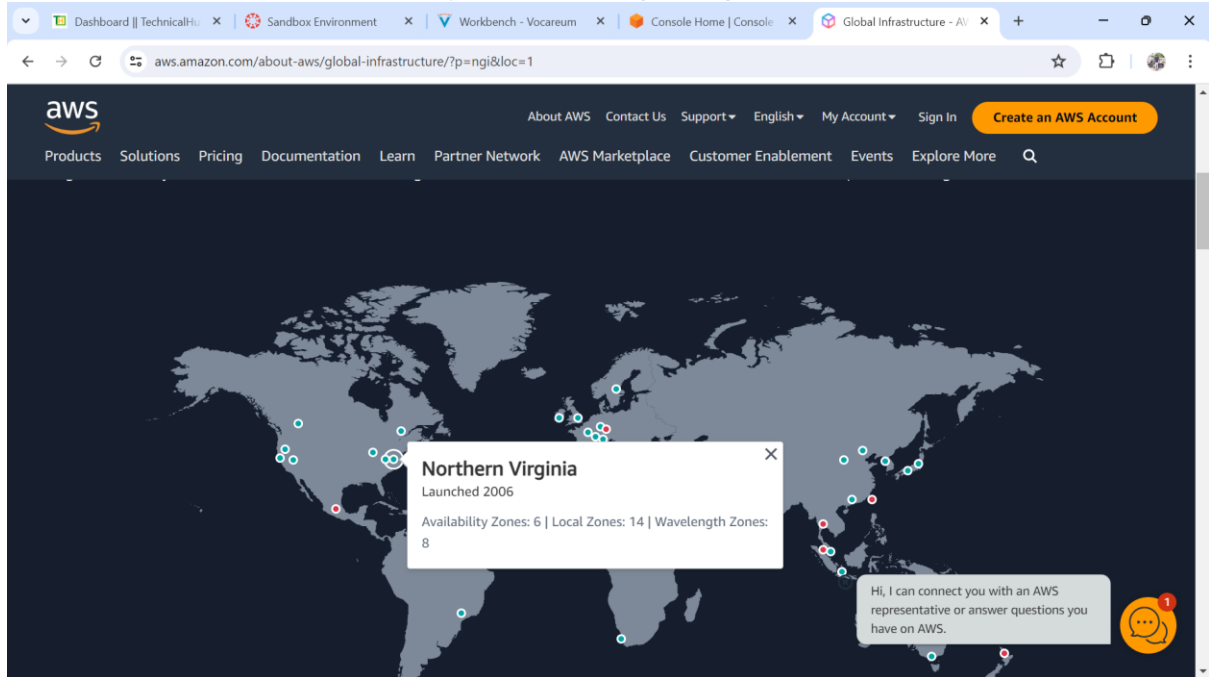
Dashboard || TechnicalHu ×
Sandbox Environment ×
Workbench - Vocareum ×
Console Home | Console ×
Global Infrastructure - AV ×
+

aws.amazon.com/about-aws/global-infrastructure/?p=ngi&loc=1

aws

About AWS Contact Us Support English My Account Sign In Create an AWS Account

Products Solutions Pricing Documentation Learn Partner Network AWS Marketplace Customer Enablement Events Explore More

Northern Virginia
Launched 2006

Availability Zones: 6 | Local Zones: 14 | Wavelength Zones: 8

Hi, I can connect you with an AWS representative or answer questions you have on AWS.

1